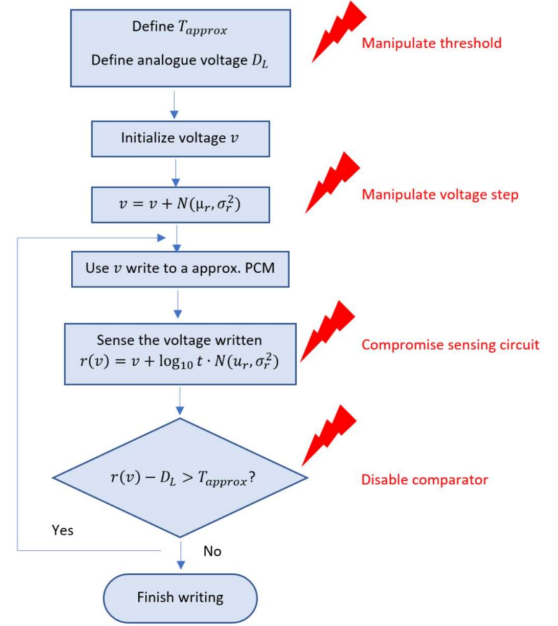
Define $T_{approx}$

Define analogue voltage $D_L$

Manipulate threshold

Initialize voltage $v$

$v = v + N(\mu_r, \sigma_r^2)$

Manipulate voltage step

Use $v$ write to a approx. PCM

Sense the voltage written

$r(v) = v + \log_{10} t \cdot N(u_r, \sigma_r^2)$

Compromise sensing circuit

$r(v) - D_L > T_{approx}$?

Disable comparator

Yes

No

Finish writing